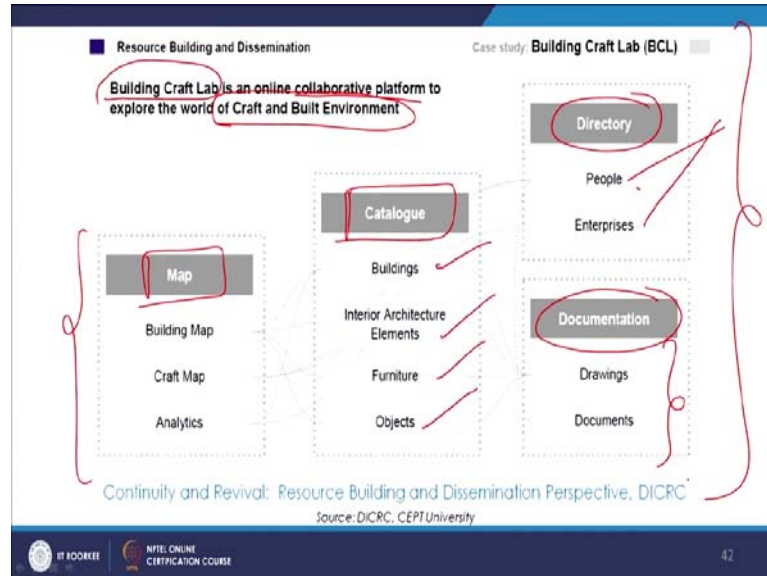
Resource Building and Dissemination

Case study: Building Craft Lab (BCL)

Building Craft Lab is an online collaborative platform to explore the world of Craft and Built Environment

Directory

People

Enterprises

Catalogue

Buildings

Interior Architecture Elements

Furniture

Objects

Map

Building Map

Craft Map

Analytics

Documentation

Drawings

Documents

Continuity and Revival: Resource Building and Dissemination Perspective, DICRC

Source: DICRC, CEPT University

IIT ROORKEE

NPTEL ONLINE CERTIFICATION COURSE

42